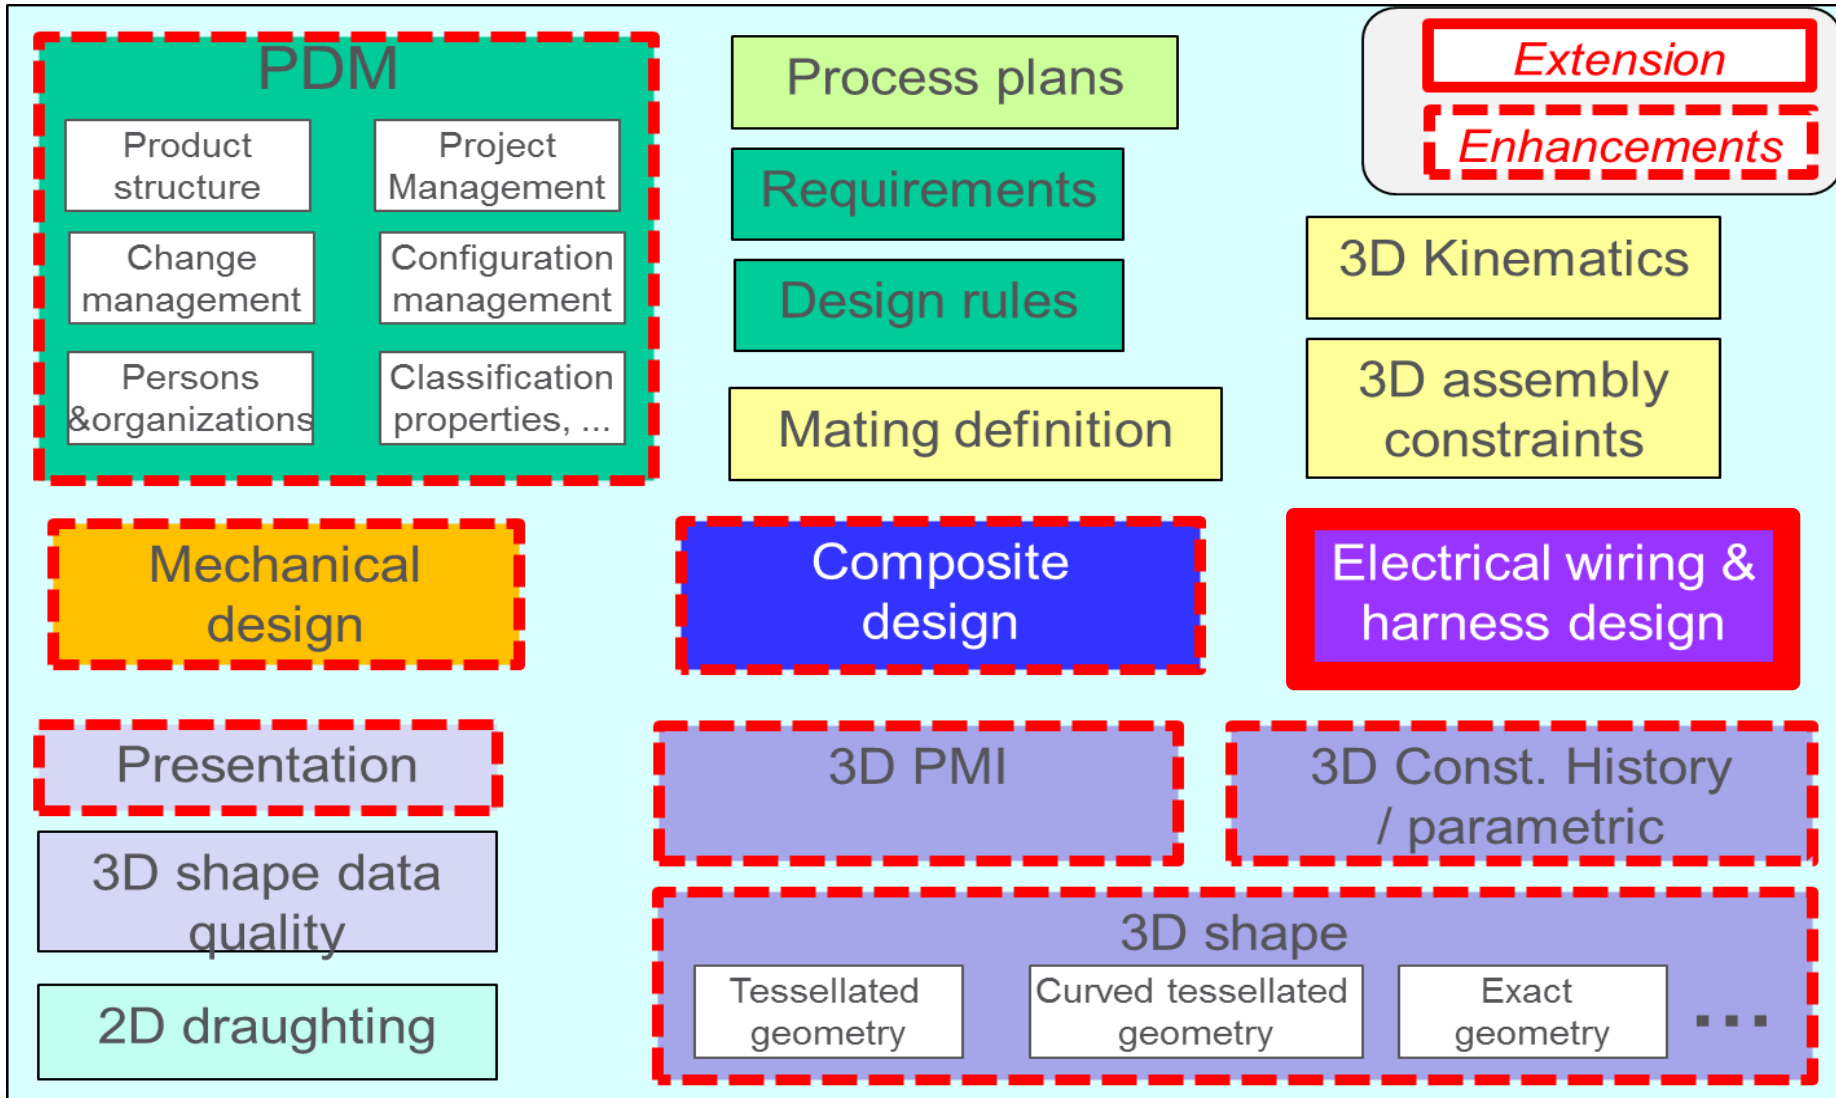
PDM

Product structure

Project Management

Change management

Configuration management

Persons &organizations

Classification properties, ...

Process plans

Requirements

Design rules

Mating definition

Extension

Enhancements

3D Kinematics

3D assembly constraints

Mechanical design

Composite design

Electrical wiring & harness design

Presentation

3D shape data quality

2D draughting

3D PMI

3D Const. History / parametric

3D shape

Tessellated geometry

Curved tessellated geometry

Exact geometry

...